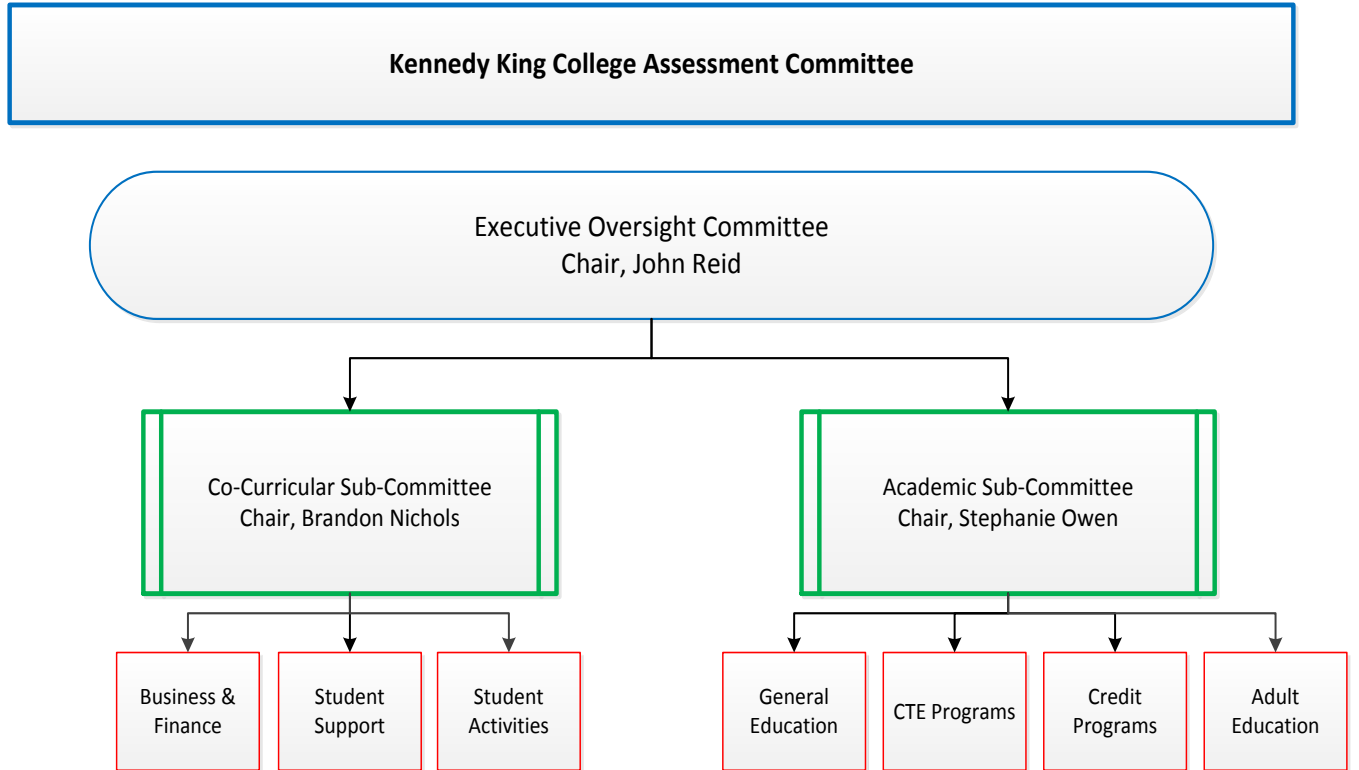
Kennedy King College Assessment Committee

Executive Oversight Committee
Chair, John Reid

Co-Curricular Sub-Committee
Chair, Brandon Nichols

Academic Sub-Committee
Chair, Stephanie Owen

Business & Finance

Student Support

Student Activities

General Education

CTE Programs

Credit Programs

Adult Education